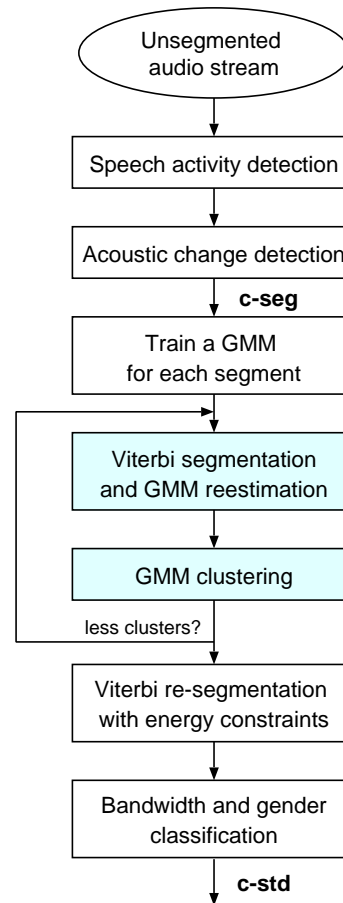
Unsegmented audio stream

Speech activity detection

Acoustic change detection

c-seg

Train a GMM for each segment

Viterbi segmentation and GMM reestimation

GMM clustering

less clusters?

Viterbi re-segmentation with energy constraints

Bandwidth and gender classification

c-std